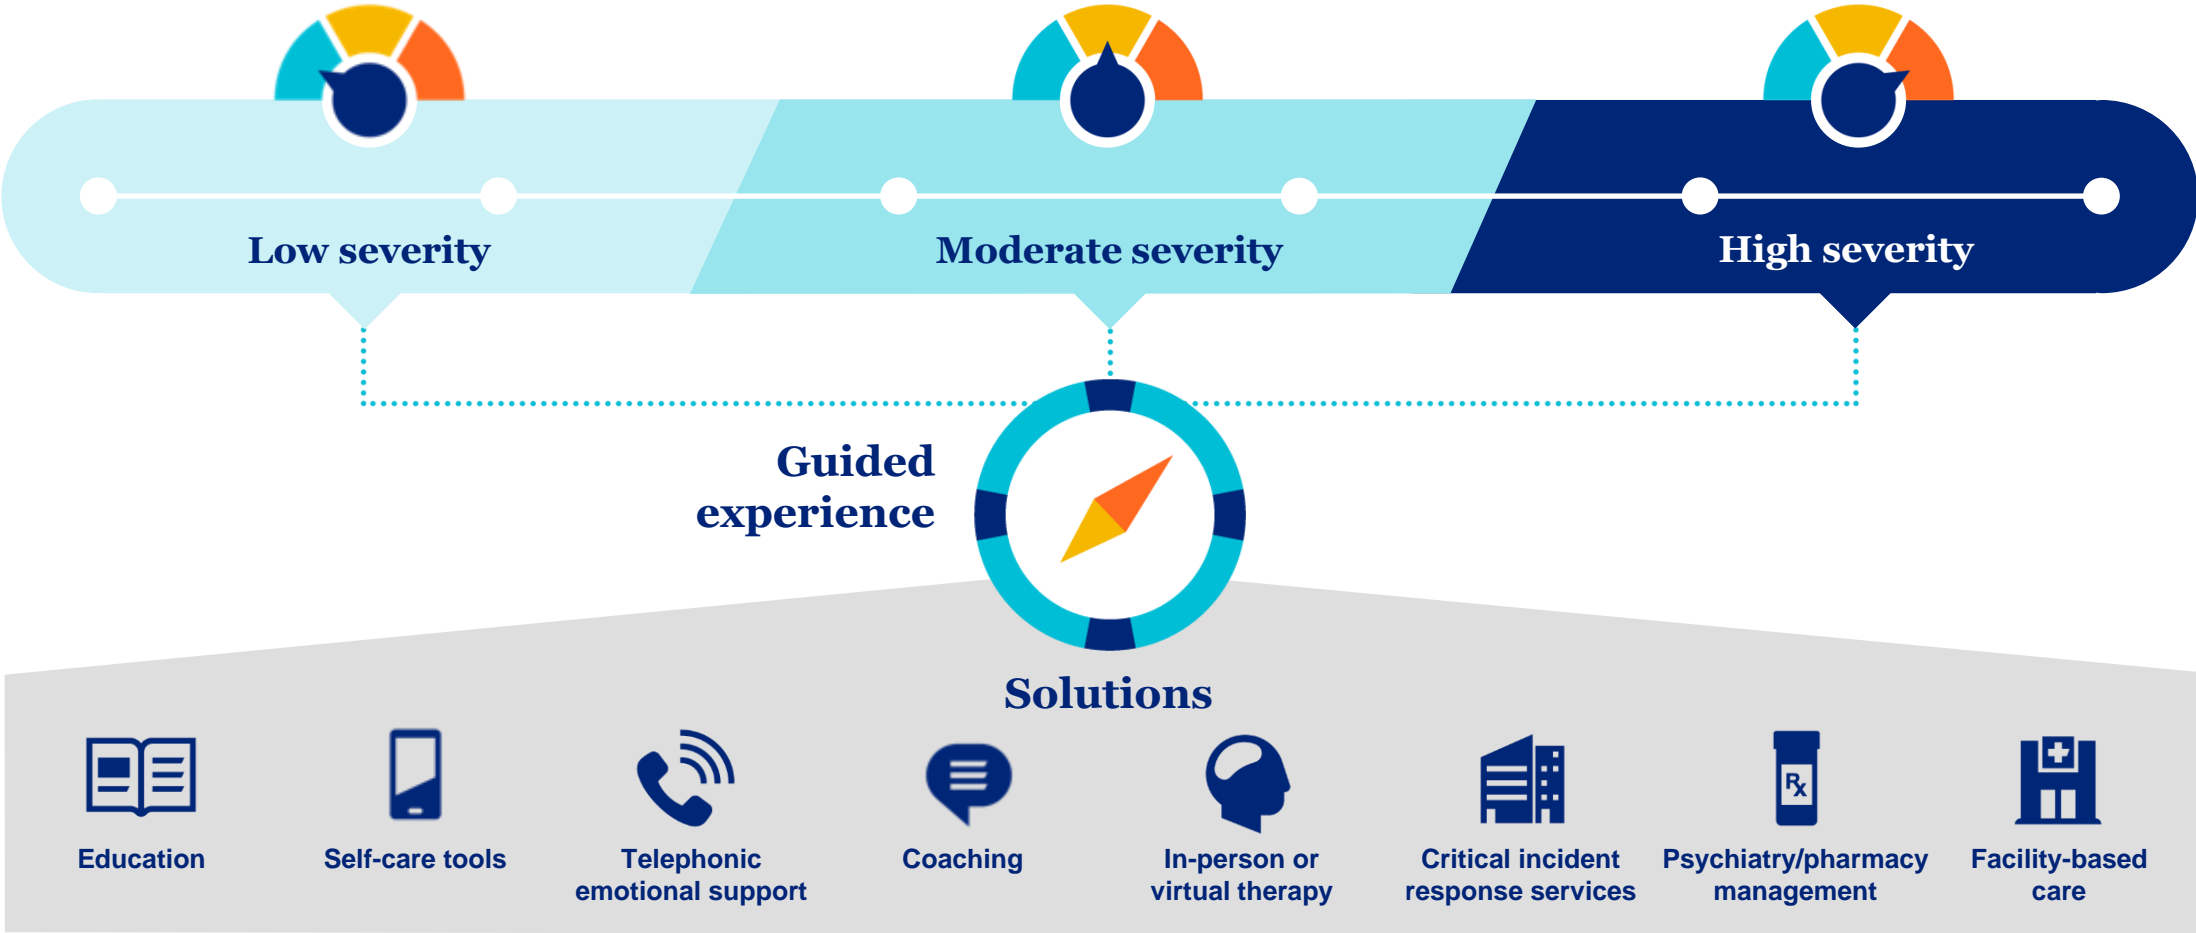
Low severity

Moderate severity

High severity

Guided experience

Solutions

Education

Self-care tools

Telephonic emotional support

Coaching

In-person or virtual therapy

Critical incident response services

Rx

Psychiatry/pharmacy management

Facility-based care